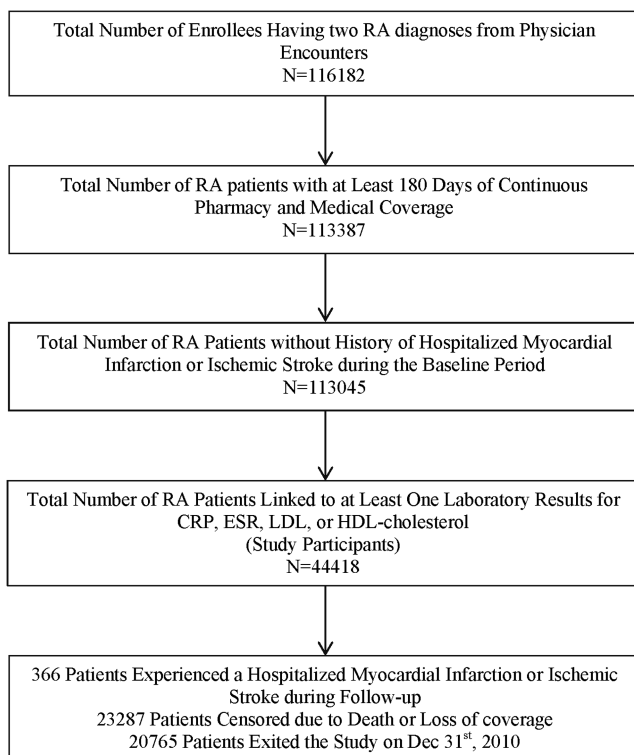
Total Number of Enrollees Having two RA diagnoses from Physician Encounters
N=116182

Total Number of RA patients with at Least 180 Days of Continuous Pharmacy and Medical Coverage
N=113387

Total Number of RA Patients without History of Hospitalized Myocardial Infarction or Ischemic Stroke during the Baseline Period
N=113045

Total Number of RA Patients Linked to at Least One Laboratory Results for CRP, ESR, LDL, or HDL-cholesterol
(Study Participants)
N=44418

366 Patients Experienced a Hospitalized Myocardial Infarction or Ischemic Stroke during Follow-up
23287 Patients Censored due to Death or Loss of coverage
20765 Patients Exited the Study on Dec 31$^{st}$, 2010